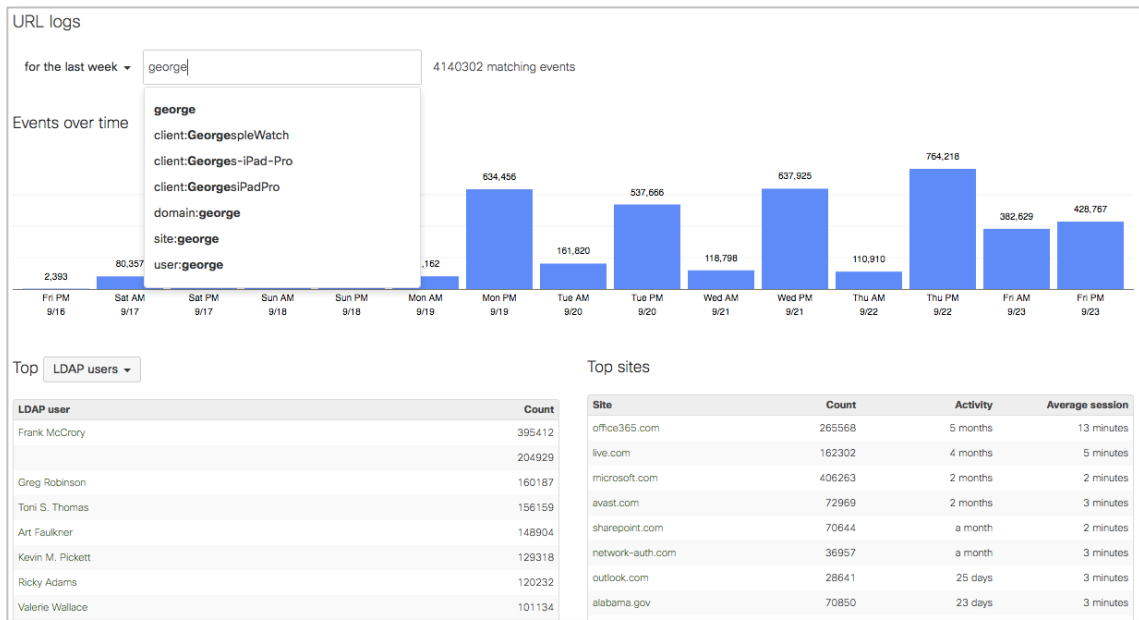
URL logs

for the last week

george

4140302 matching events

george
client:GeorgespleWatch
client:Georges-iPad-Pro
client:GeorgesiPadPro
domain:george
site:george
user:george

Events over time

2,393
80,357
,162
634,456
161,820
537,666
118,798
637,925
110,910
764,218
382,629
428,767

Fri PM 9/16
Sat AM 9/17
Sat PM 9/17
Sun AM 9/18
Sun PM 9/18
Mon AM 9/19
Mon PM 9/19
Tue AM 9/20
Tue PM 9/20
Wed AM 9/21
Wed PM 9/21
Thu AM 9/22
Thu PM 9/22
Fri AM 9/23
Fri PM 9/23

Top LDAP users

| LDAP user | Count |
|---|---|
| Frank McCrory | 395412 |
| | 204929 |
| Greg Robinson | 160187 |
| Toni S. Thomas | 156159 |
| Art Faulkner | 148904 |
| Kevin M. Pickett | 129318 |
| Ricky Adams | 120232 |
| Valerie Wallace | 101134 |

Top sites

| Site | Count | Activity | Average session |
|---|---|---|---|
| office365.com | 265568 | 5 months | 13 minutes |
| live.com | 162302 | 4 months | 5 minutes |
| microsoft.com | 406263 | 2 months | 2 minutes |
| avast.com | 72969 | 2 months | 3 minutes |
| sharepoint.com | 70644 | a month | 2 minutes |
| network-auth.com | 36957 | a month | 3 minutes |
| outlook.com | 28641 | 25 days | 3 minutes |
| alabama.gov | 70850 | 23 days | 3 minutes |